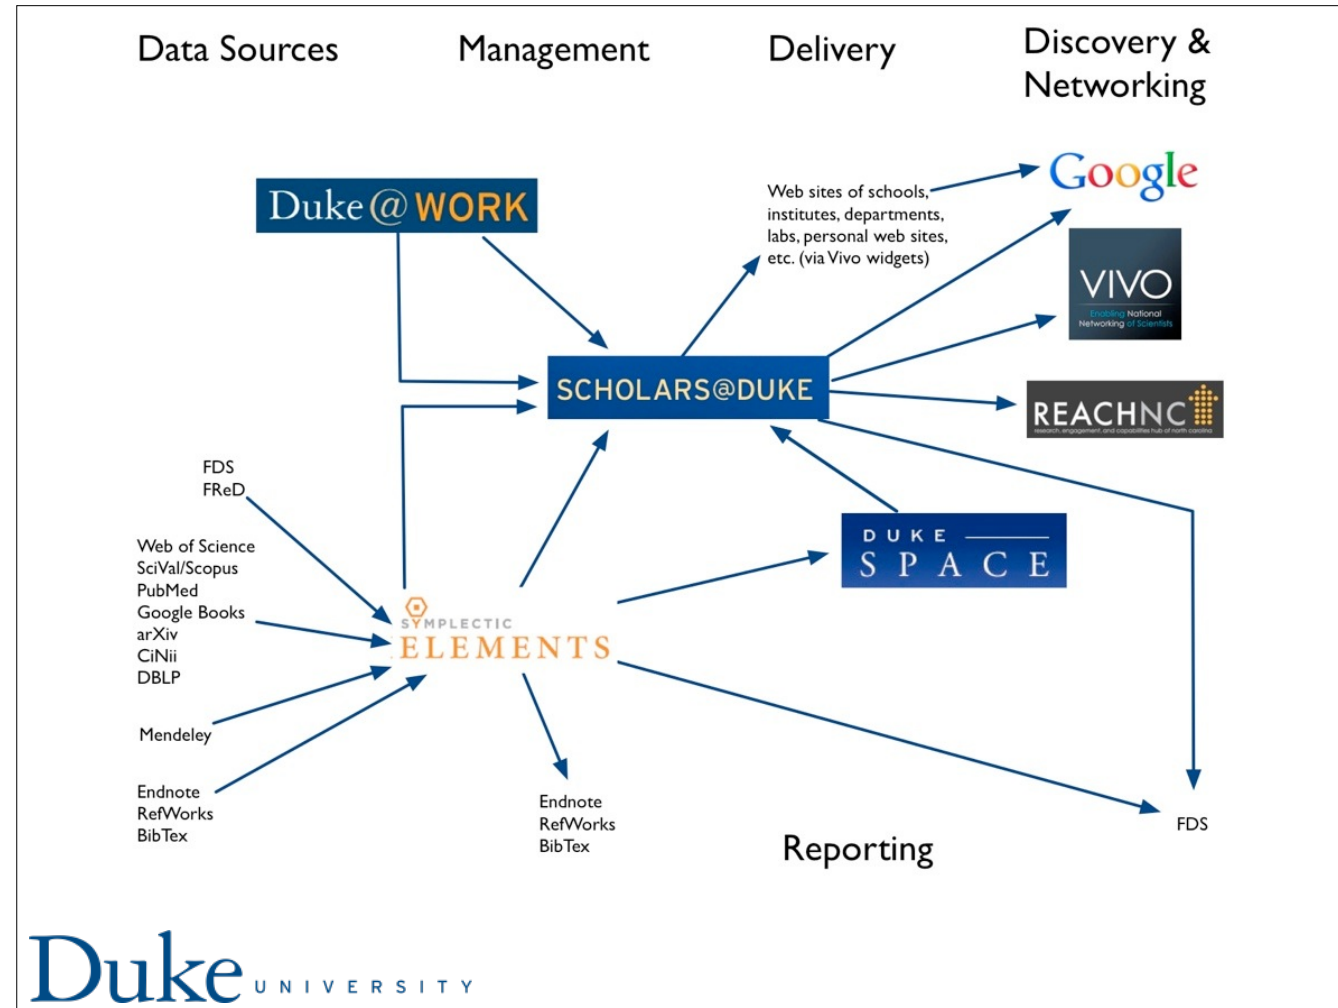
Data Sources

Management

Delivery

Discovery & Networking

Duke@WORK

Web sites of schools, institutes, departments, labs, personal web sites, etc. (via Vivo widgets)

Google

VIVO
Enabling National Networking of Scientists

SCHOLARS@DUKE

REACHNC
research, engagement and capabilities hub of north carolina

FDS
FReD

DUKE SPACE

Web of Science
SciVal/Scopus
PubMed
Google Books
arXiv
CiNii
DBLP

SYMPLECTIC
ELEMENTS

Mendeley

Endnote
RefWorks
BibTex

Endnote
RefWorks
BibTex

FDS

Reporting

Duke UNIVERSITY